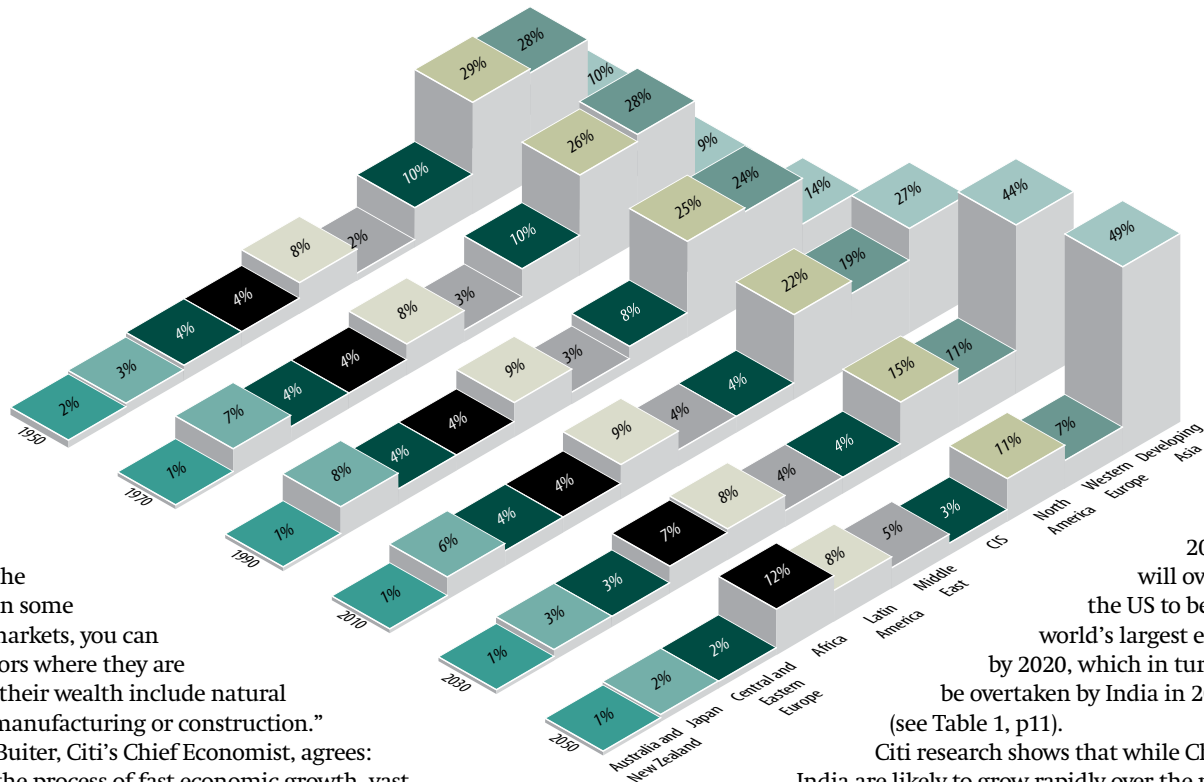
29%
28%
10%
28%
26%
9%
10%
24%
25%
14%
27%
44%
8%
2%
10%
19%
49%
4%
8%
3%
22%
8%
4%
4%
9%
3%
11%
3%
15%
2%
7%
4%
4%
9%
4%
4%
1950
1%
8%
4%
4%
8%
11%
7%
1970
1%
6%
4%
7%
4%
5%
3%
1990
1%
3%
3%
12%
8%
2010
1%
2%
2%
2030
1%
2050

Australia and New Zealand
Japan
Central and Eastern Europe
Africa
Latin America
Middle East
CIS
North America
Western Europe
Developing Asia

he
n some
narkets, you can
ors where they are
their wealth include natural
manufacturing or construction."
Buiter, Citi's Chief Economist, agrees:
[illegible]

20
will ov
the US to be
world's largest e
by 2020, which in tur
be overtaken by India in 2
(see Table 1, p11).

Citi research shows that while Ch
India are likely to grow rapidly over the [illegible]